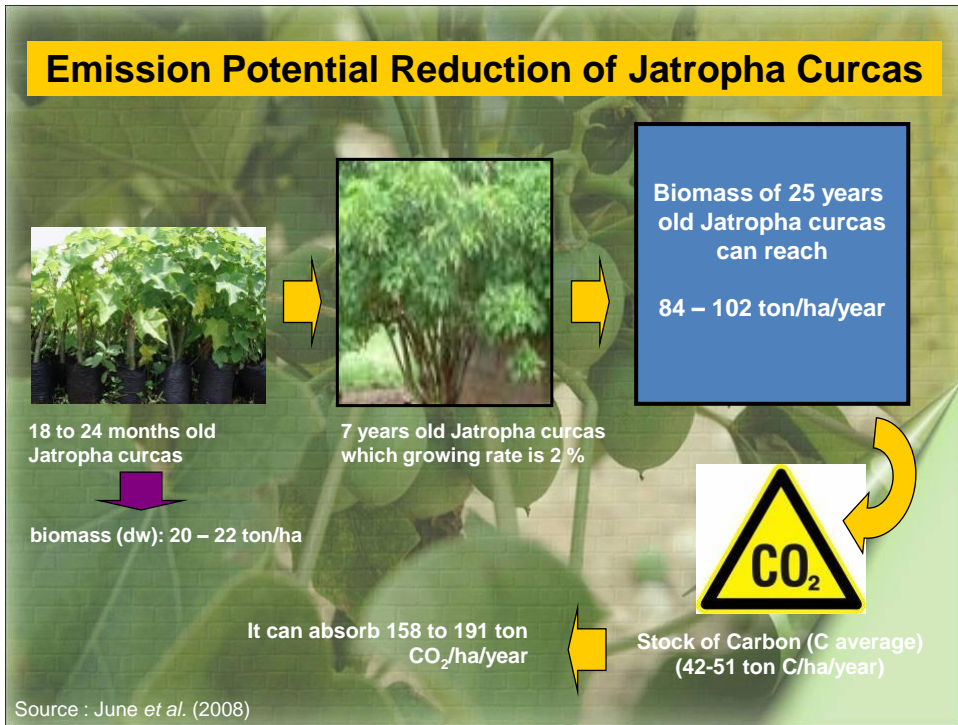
Emission Potential Reduction of Jatropha Curcas

18 to 24 months old Jatropha curcas

biomass (dw): 20 – 22 ton/ha

7 years old Jatropha curcas which growing rate is 2 %

Biomass of 25 years old Jatropha curcas can reach

84 – 102 ton/ha/year

$CO_2$

Stock of Carbon (C average) (42-51 ton C/ha/year)

It can absorb 158 to 191 ton $CO_2$/ha/year

Source : June et al. (2008)